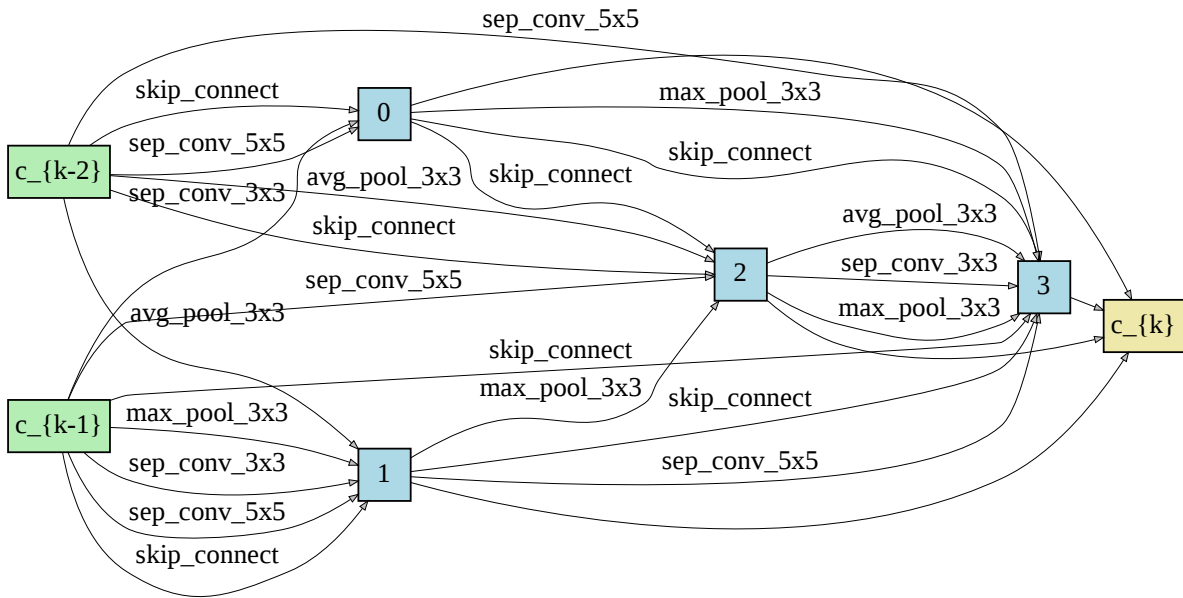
sep_conv_5x5
skip_connect
0
max_pool_3x3
sep_conv_5x5
c_{k-2}
skip_connect
sep_conv_3x3
avg_pool_3x3
skip_connect
skip_connect
avg_pool_3x3
2
sep_conv_3x3
3
sep_conv_5x5
max_pool_3x3
c_{k}
avg_pool_3x3
skip_connect
max_pool_3x3
c_{k-1}
skip_connect
max_pool_3x3
sep_conv_3x3
1
sep_conv_5x5
sep_conv_5x5
skip_connect